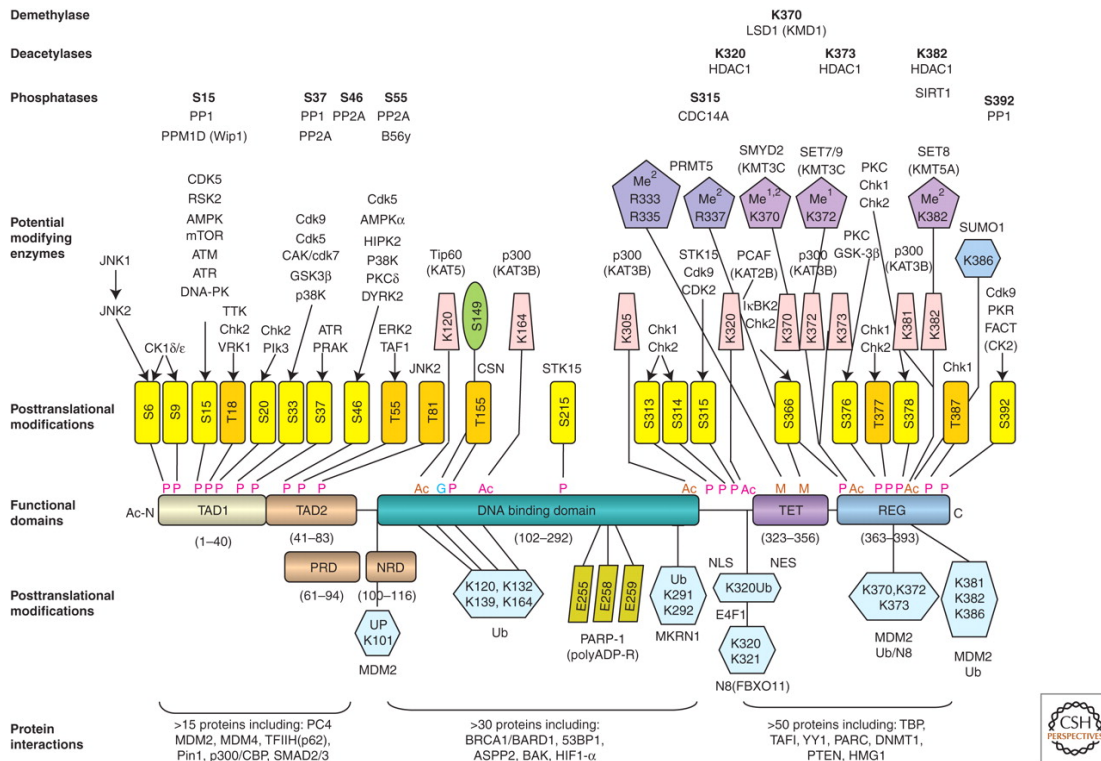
Demethylase
K370
LSD1 (KMD1)

Deacetylases
K320
HDAC1
K373
HDAC1
K382
HDAC1
SIRT1

Phosphatases
S15
PP1
PPM1D (Wip1)
S37
PP1
PP2A
S46
PP2A
S55
PP2A
B56γ
S315
CDC14A
S392
PP1

Potential modifying enzymes
JNK1
JNK2
CK1δ/ε
CDK5
RSK2
AMPK
mTOR
ATM
ATR
DNA-PK
TTK
Chk2
VRK1
Chk2
Plk3
Cdk9
Cdk5
CAK/cdk7
GSK3β
p38K
ATR
PRAK
Cdk5
AMPKα
HIPK2
P38K
PKCδ
DYRK2
ERK2
TAF1
JNK2
Tip60 (KAT5)
p300 (KAT3B)
CSN
STK15
p300 (KAT3B)
Chk1
Chk2
STK15
Cdk9
CDK2
PRMT5
PCAF (KAT2B)
IκBK2
Chk2
SMYD2 (KMT3C
SET7/9 (KMT3C
p300 (KAT3B)
PKC
GSK-3β
PKC
Chk1
Chk2
SET8 (KMT5A)
p300 (KAT3B)
Chk1
Chk2
Chk1
SUMO1
K386
Cdk9
PKR
FACT (CK2)
Me$^2$ R333 R335
Me$^2$ R337
Me$^{1,2}$ K370
Me$^1$ K372
Me$^2$ K382
K120
S149
K164
K305
K320
K370
K372
K373
K381
K382

Posttranslational modifications
S6
S9
S15
T18
S20
S33
S37
S46
T55
T81
T155
S215
S313
S314
S315
S366
S376
T377
S378
T387
S392
P P P P P P P P P Ac G P Ac P Ac P P P Ac M M P Ac P P P Ac P P

Functional domains
Ac-N
TAD1
(1–40)
TAD2
(41–83)
DNA binding domain
(102–292)
TET
(323–356)
REG
(363–393)
C
PRD
(61–94)
NRD
(100–116)
NLS
NES

Posttranslational modifications
UP K101
MDM2
K120, K132 K139, K164
Ub
E255
E258
E259
PARP-1 (polyADP-R)
Ub K291 K292
MKRN1
K320Ub
E4F1
K320 K321
N8(FBXO11)
K370,K372 K373
MDM2 Ub/N8
K381 K382 K386
MDM2 Ub

Protein interactions
>15 proteins including: PC4 MDM2, MDM4, TFIIH(p62), Pin1, p300/CBP, SMAD2/3
>30 proteins including: BRCA1/BARD1, 53BP1, ASPP2, BAK, HIF1-α
>50 proteins including: TBP, TAFI, YY1, PARC, DNMT1, PTEN, HMG1

CSH PERSPECTIVES